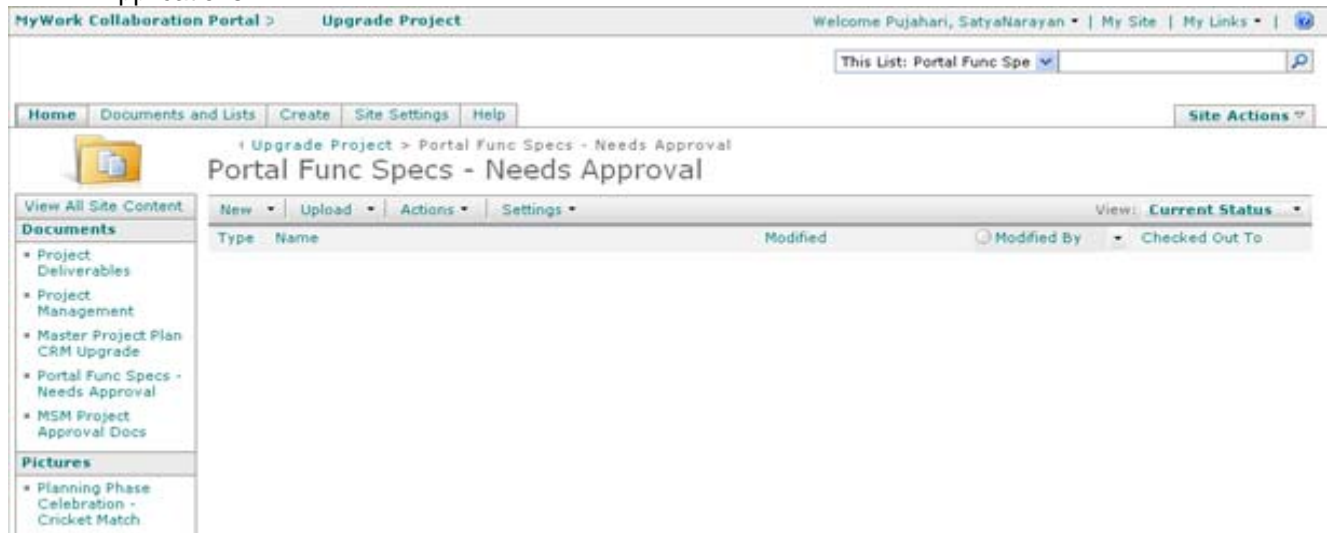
MyWork Collaboration Portal > Upgrade Project

Welcome Pujahari, SatyaNarayan ▾ | My Site | My Links ▾ |

This List: Portal Func Spe

Home | Documents and Lists | Create | Site Settings | Help

Site Actions ▾

Upgrade Project > Portal Func Specs - Needs Approval

Portal Func Specs - Needs Approval

View All Site Content

Documents

- Project Deliverables
- Project Management
- Master Project Plan CRM Upgrade
- Portal Func Specs - Needs Approval
- MSM Project Approval Docs

Pictures

- Planning Phase Celebration - Cricket Match

New ▾ | Upload ▾ | Actions ▾ | Settings ▾

View: Current Status ▾

| Type | Name | Modified | Modified By | Checked Out To |
|---|---|---|---|---|